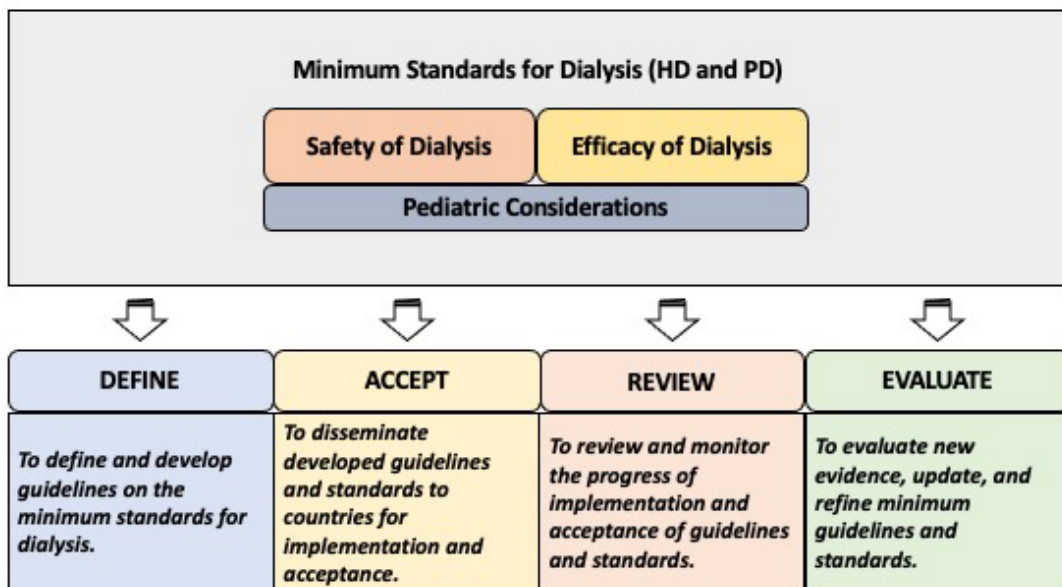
Minimum Standards for Dialysis (HD and PD)

Safety of Dialysis

Efficacy of Dialysis

Pediatric Considerations

DEFINE

To define and develop guidelines on the minimum standards for dialysis.

ACCEPT

To disseminate developed guidelines and standards to countries for implementation and acceptance.

REVIEW

To review and monitor the progress of implementation and acceptance of guidelines and standards.

EVALUATE

To evaluate new evidence, update, and refine minimum guidelines and standards.